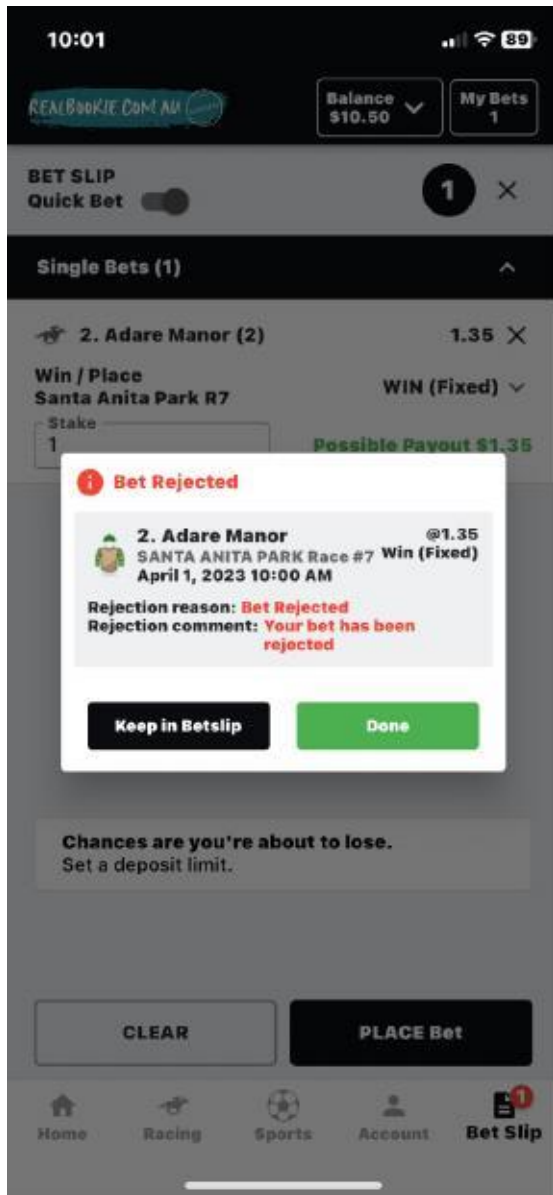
10:01

89

REALBOOKIE.COM.AU

Balance $10.50

My Bets 1

BET SLIP
Quick Bet

1

×

Single Bets (1)

2. Adare Manor (2)

1.35 ×

Win / Place
Santa Anita Park R7

WIN (Fixed)

Stake
1

Possible Payout $1.35

Bet Rejected

2. Adare Manor
SANTA ANITA PARK Race #7
April 1, 2023 10:00 AM

@1.35
Win (Fixed)

Rejection reason: Bet Rejected
Rejection comment: Your bet has been rejected

Keep in Betslip

Done

Chances are you're about to lose.
Set a deposit limit.

CLEAR

PLACE Bet

Home

Racing

Sports

Account

1

Bet Slip